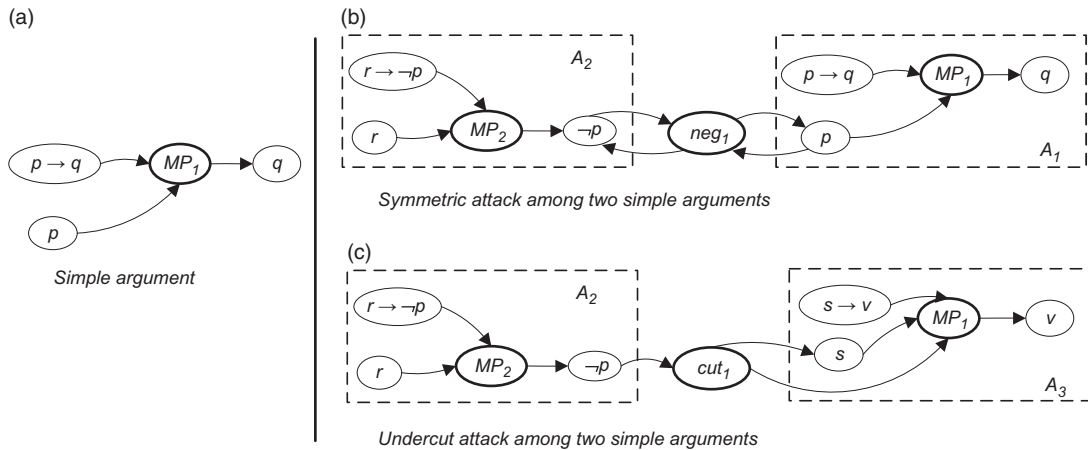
(a)

$p \rightarrow q$

$MP_1$

$q$

$p$

Simple argument

(b)

$A_2$

$r \rightarrow \neg p$

$r$

$MP_2$

$\neg p$

$neg_1$

$p \rightarrow q$

$MP_1$

$q$

$p$

$A_1$

Symmetric attack among two simple arguments

(c)

$A_2$

$r \rightarrow \neg p$

$r$

$MP_2$

$\neg p$

$cut_1$

$s \rightarrow v$

$MP_1$

$v$

$s$

$A_3$

Undercut attack among two simple arguments